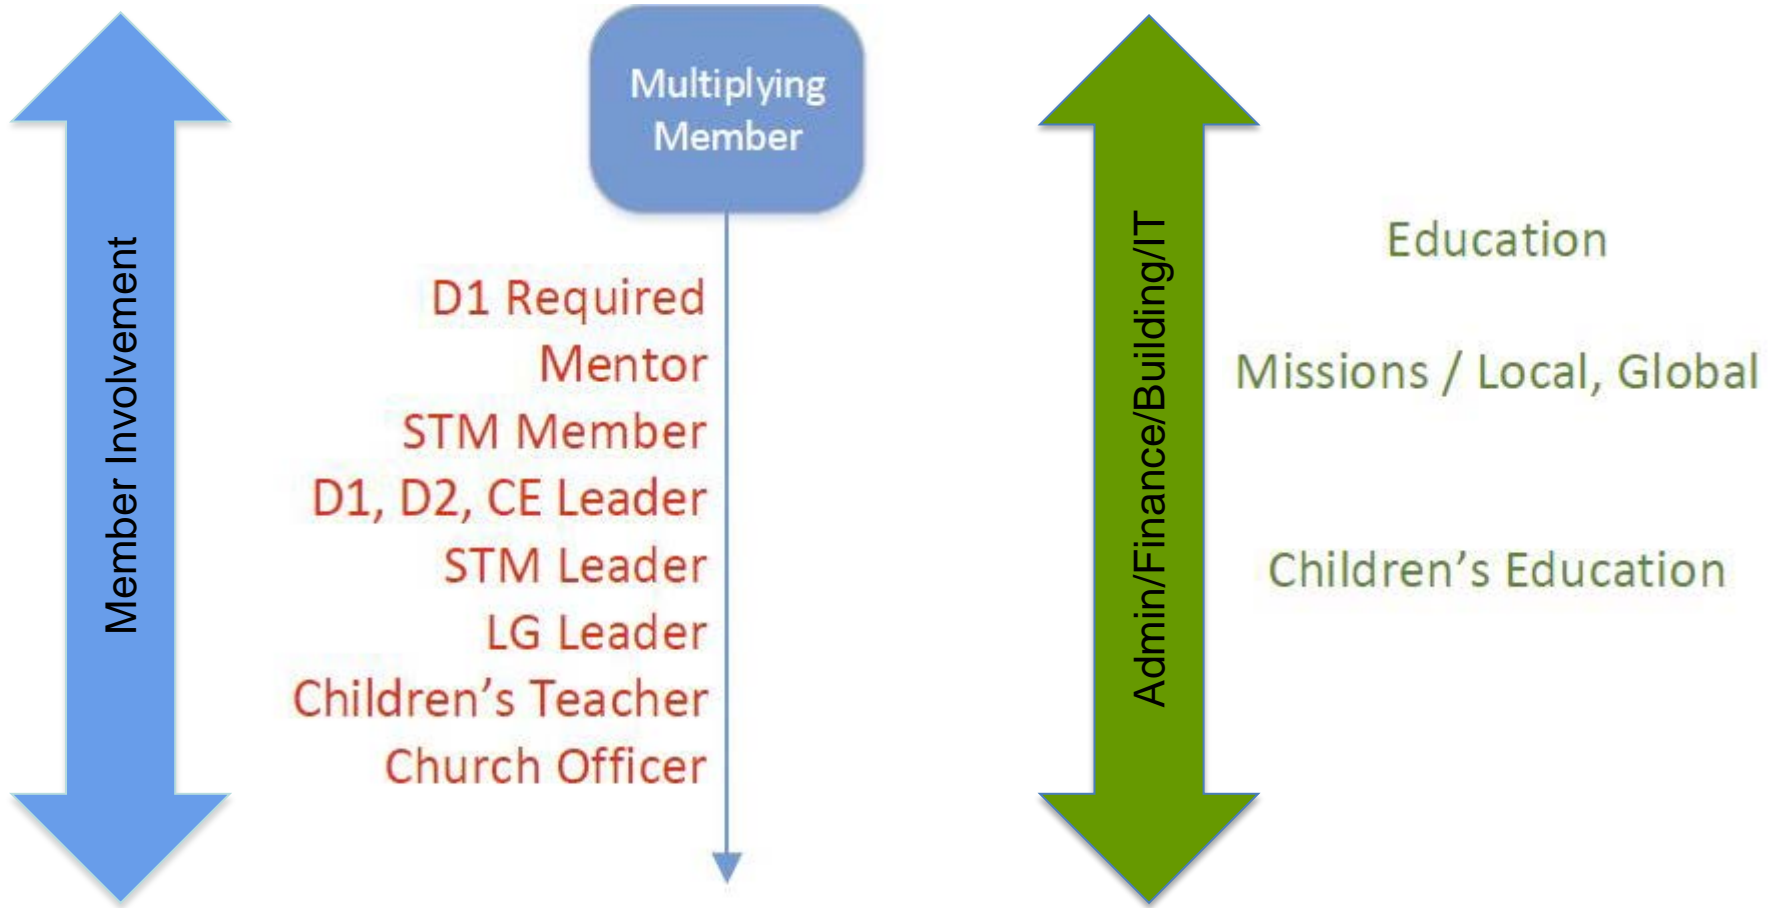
Member Involvement

Multiplying Member

D1 Required
Mentor
STM Member
D1, D2, CE Leader
STM Leader
LG Leader
Children's Teacher
Church Officer

Admin/Finance/Building/IT

Education

Missions / Local, Global

Children's Education